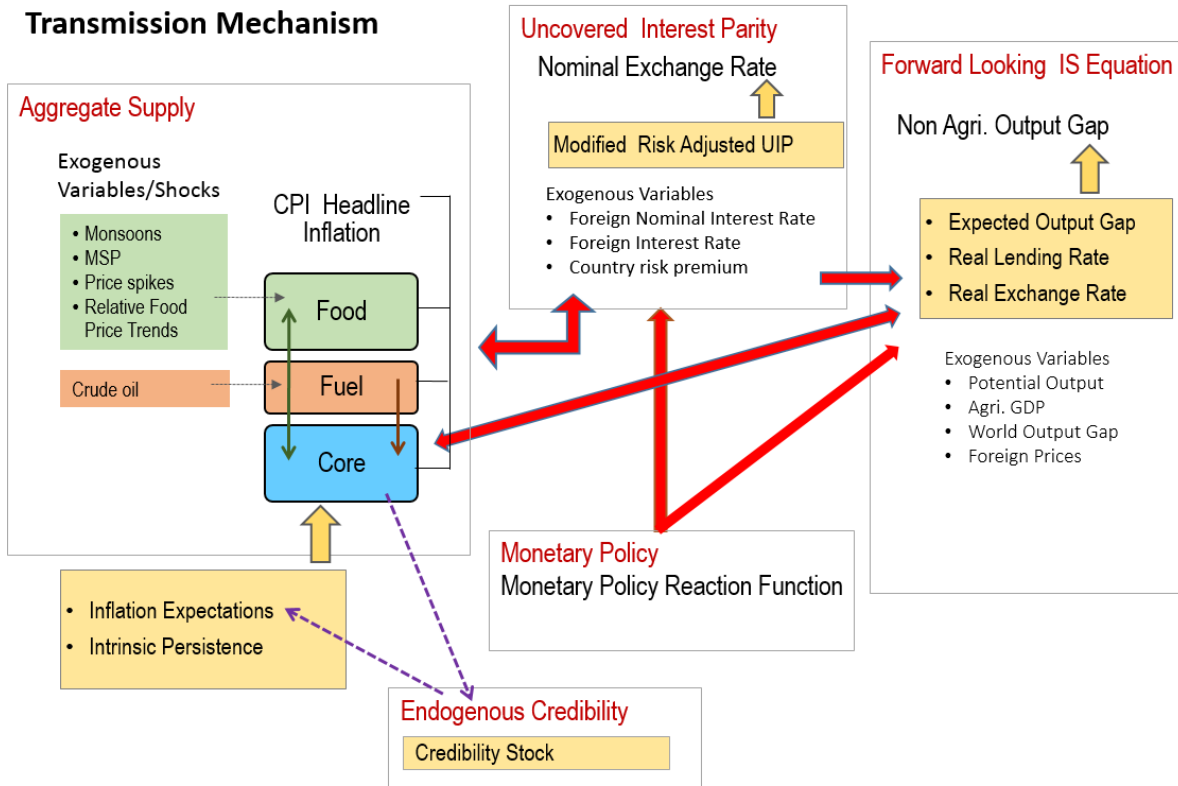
Transmission Mechanism

Uncovered Interest Parity

Nominal Exchange Rate

Modified Risk Adjusted UIP

Exogenous Variables
• Foreign Nominal Interest Rate
• Foreign Interest Rate
• Country risk premium

Forward Looking IS Equation

Non Agri. Output Gap

• Expected Output Gap
• Real Lending Rate
• Real Exchange Rate

Exogenous Variables
• Potential Output
• Agri. GDP
• World Output Gap
• Foreign Prices

Aggregate Supply

Exogenous Variables/Shocks

• Monsoons
• MSP
• Price spikes
• Relative Food Price Trends

Crude oil

CPI Headline Inflation

Food

Fuel

Core

• Inflation Expectations
• Intrinsic Persistence

Monetary Policy
Monetary Policy Reaction Function

Endogenous Credibility

Credibility Stock